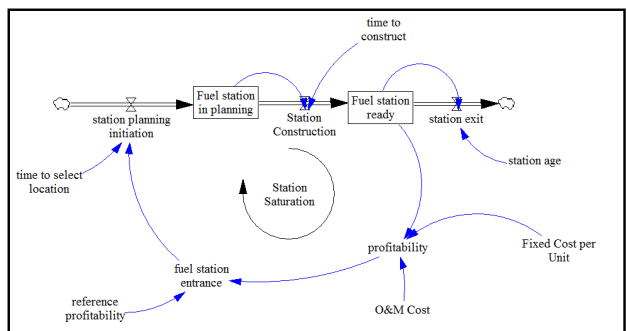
time to construct

station planning initiation

Fuel station in planning

Station Construction

Fuel station ready

station exit

time to select location

station age

Station Saturation

profitability

Fixed Cost per Unit

fuel station entrance

reference profitability

O&M Cost